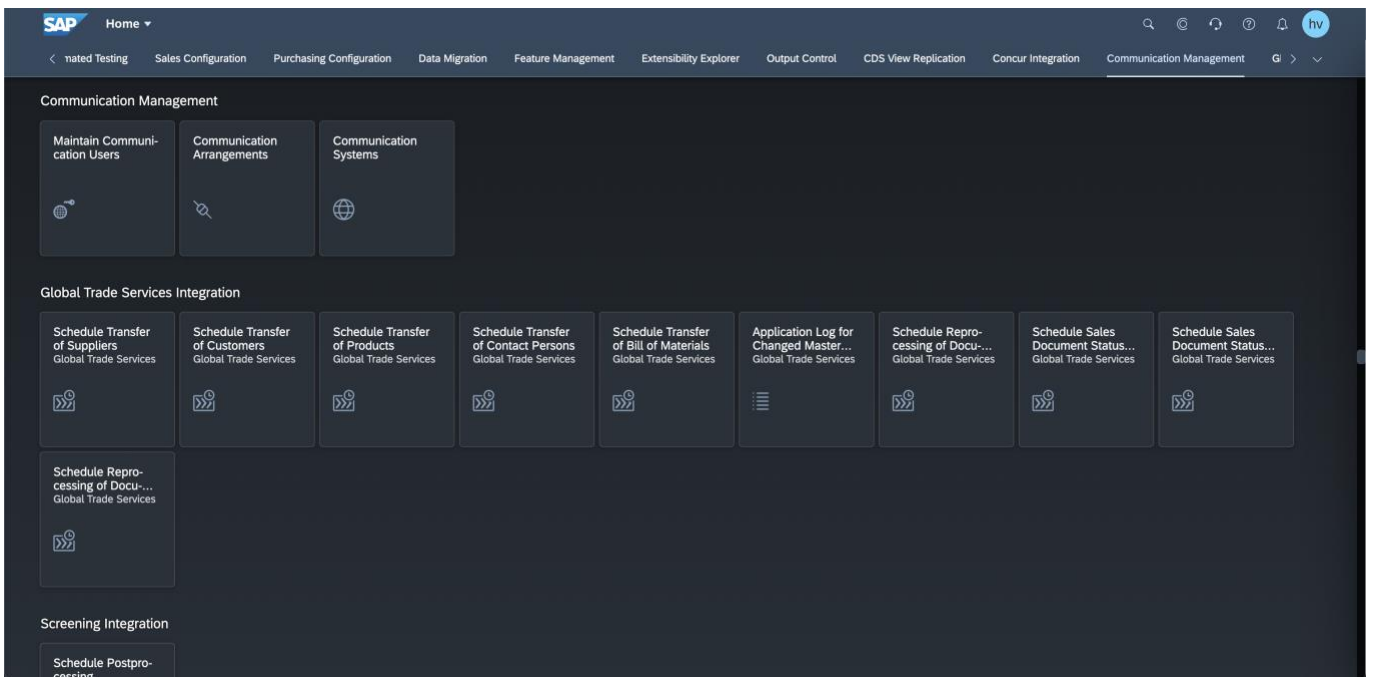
SAP Home ▾

hv

< nated Testing Sales Configuration Purchasing Configuration Data Migration Feature Management Extensibility Explorer Output Control CDS View Replication Concur Integration Communication Management Gl > ∨

Communication Management

Maintain Communication Users

Communication Arrangements

Communication Systems

Global Trade Services Integration

Schedule Transfer of Suppliers
Global Trade Services

Schedule Transfer of Customers
Global Trade Services

Schedule Transfer of Products
Global Trade Services

Schedule Transfer of Contact Persons
Global Trade Services

Schedule Transfer of Bill of Materials
Global Trade Services

Application Log for Changed Master...
Global Trade Services

Schedule Reprocessing of Docu-...
Global Trade Services

Schedule Sales Document Status...
Global Trade Services

Schedule Sales Document Status...
Global Trade Services

Schedule Reprocessing of Docu-...
Global Trade Services

Screening Integration

Schedule Postpro- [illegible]